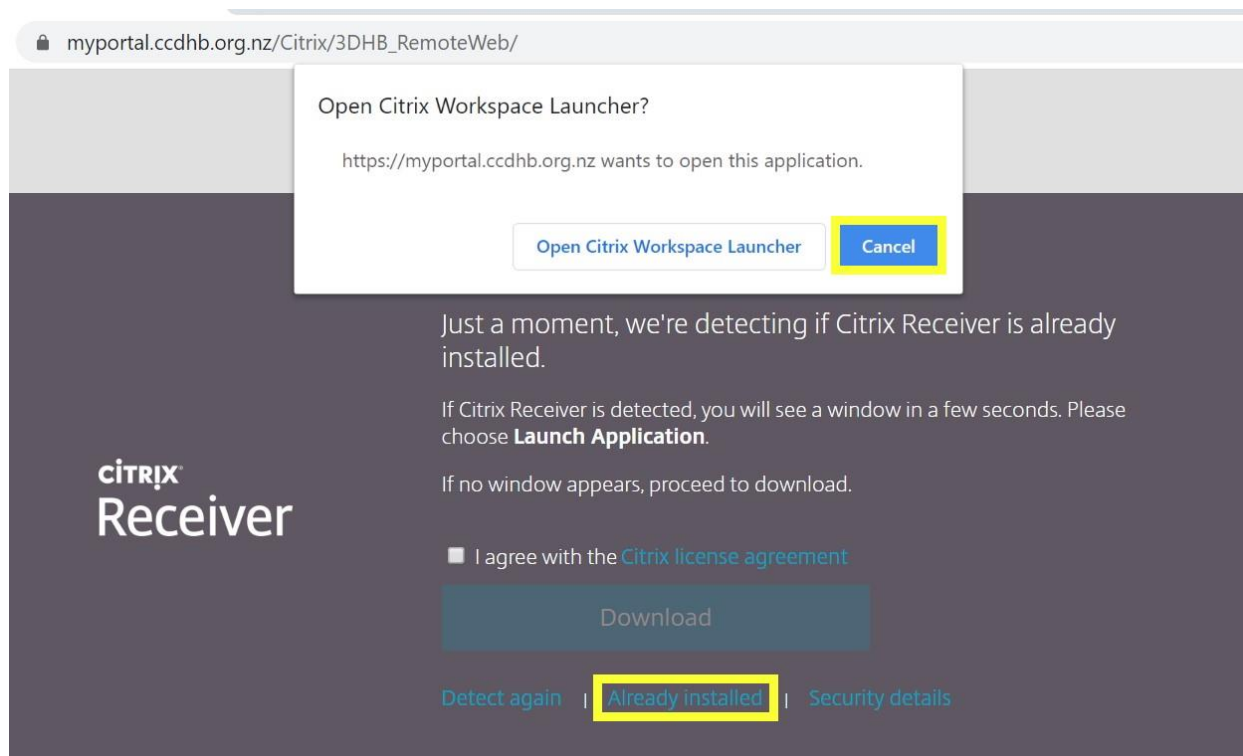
myportal.ccdhb.org.nz/Citrix/3DHB_RemoteWeb/

Open Citrix Workspace Launcher?

https://myportal.ccdhb.org.nz wants to open this application.

Open Citrix Workspace Launcher

Cancel

CiTRIX Receiver

Just a moment, we're detecting if Citrix Receiver is already installed.

If Citrix Receiver is detected, you will see a window in a few seconds. Please choose **Launch Application**.

If no window appears, proceed to download.

I agree with the Citrix license agreement

Download

Detect again | Already installed | Security details